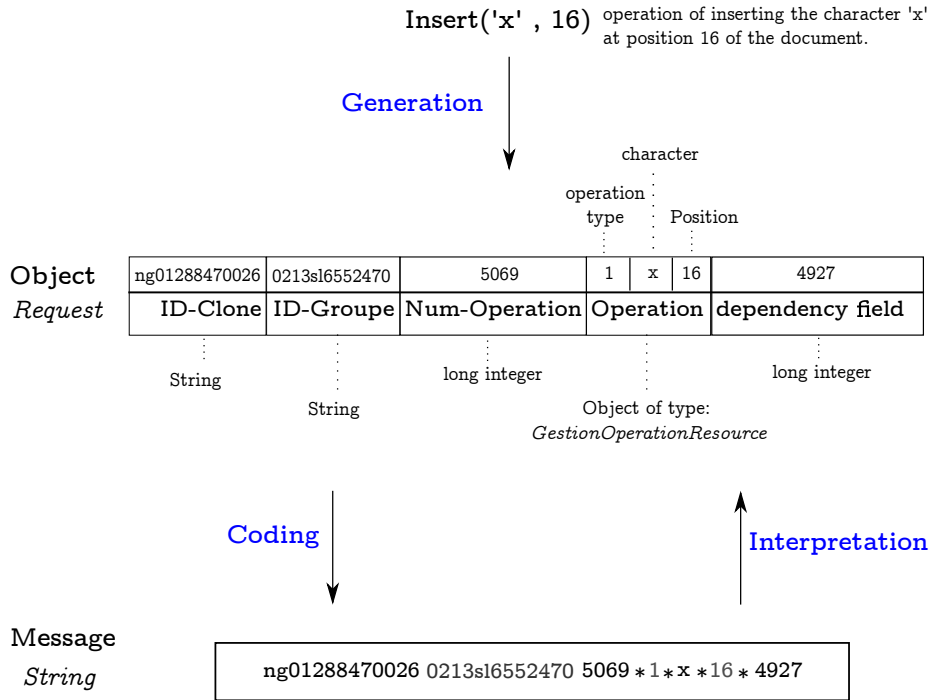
Insert('x' , 16) operation of inserting the character 'x' at position 16 of the document.

Generation

character

operation type

Position

Object
Request

| ng01288470026 | 0213sl6552470 | 5069 | 1 | x | 16 | 4927 |
|---|---|---|---|---|---|---|
| ID-Clone | ID-Groupe | Num-Operation | Operation | | | dependency field |

String

String

long integer

Object of type: GestionOperationResource

long integer

Coding

Interpretation

Message
String

ng01288470026 0213sl6552470 5069 $*$ 1 $*$ x $*$ 16 $*$ 4927